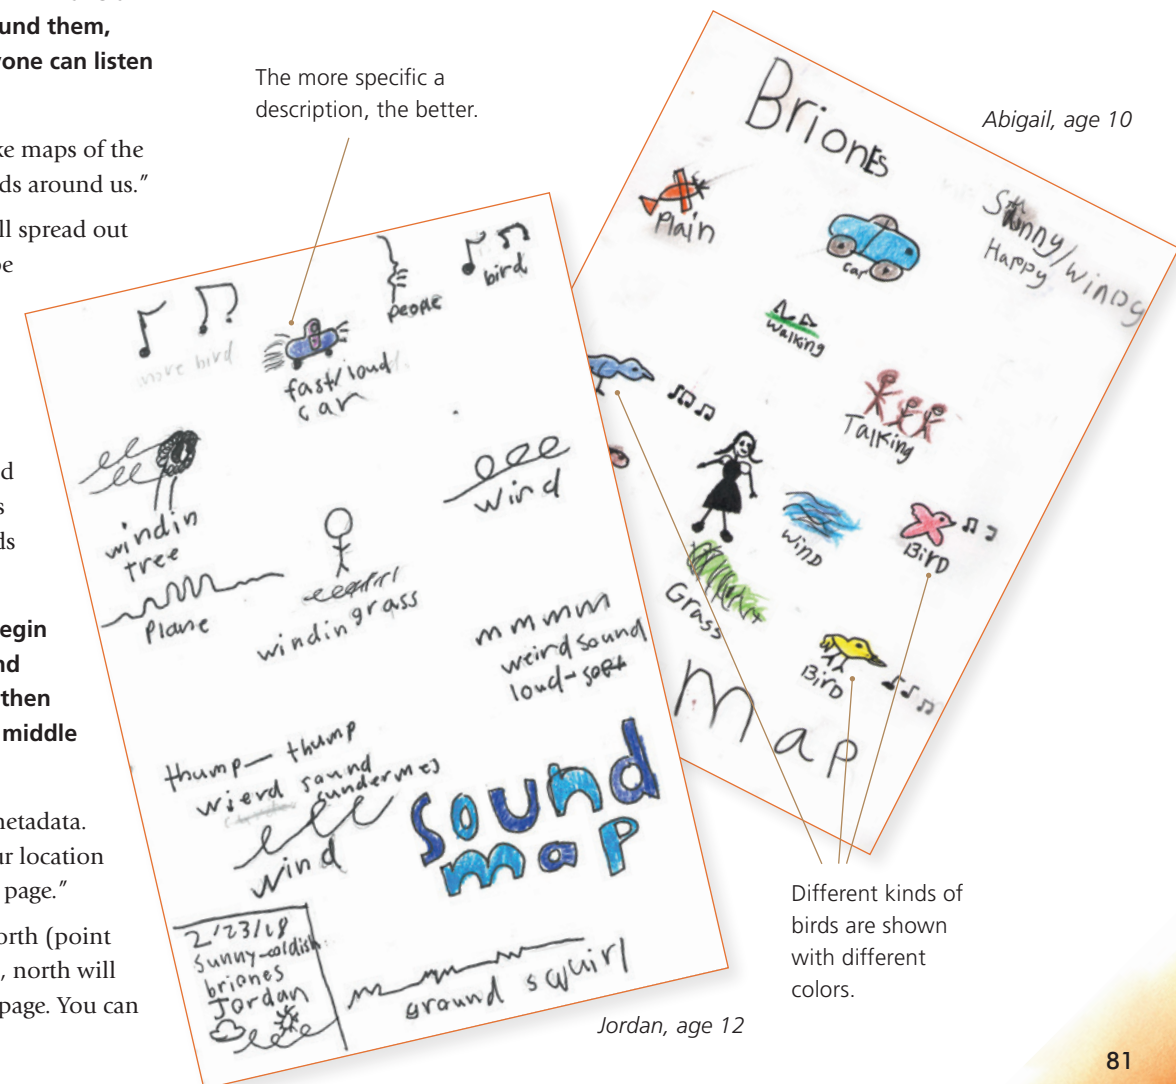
und them,
rone can listen

ke maps of the
ds around us."

ll spread out
pe

d
s
ds

egin
nd
then
middle

netadata.
ur location
page."

orth (point
, north will
page. You can

The more specific a description, the better.

more bird
fast/loud car
people
bird
windin tree
wind
plane
girl
windingrass
mmmm weird sound loud-soft
thump—thump wierd sound undermes
wind
Sound map
2/23/18 Sunny-coldish briones Jordan
ground squirl

Jordan, age 12

Briones
Abigail, age 10
Plain
car
Sunny/Happy/windy
walking
Talking
wind
Bird
Grass
Bird
Map

Different kinds of birds are shown with different colors.

81